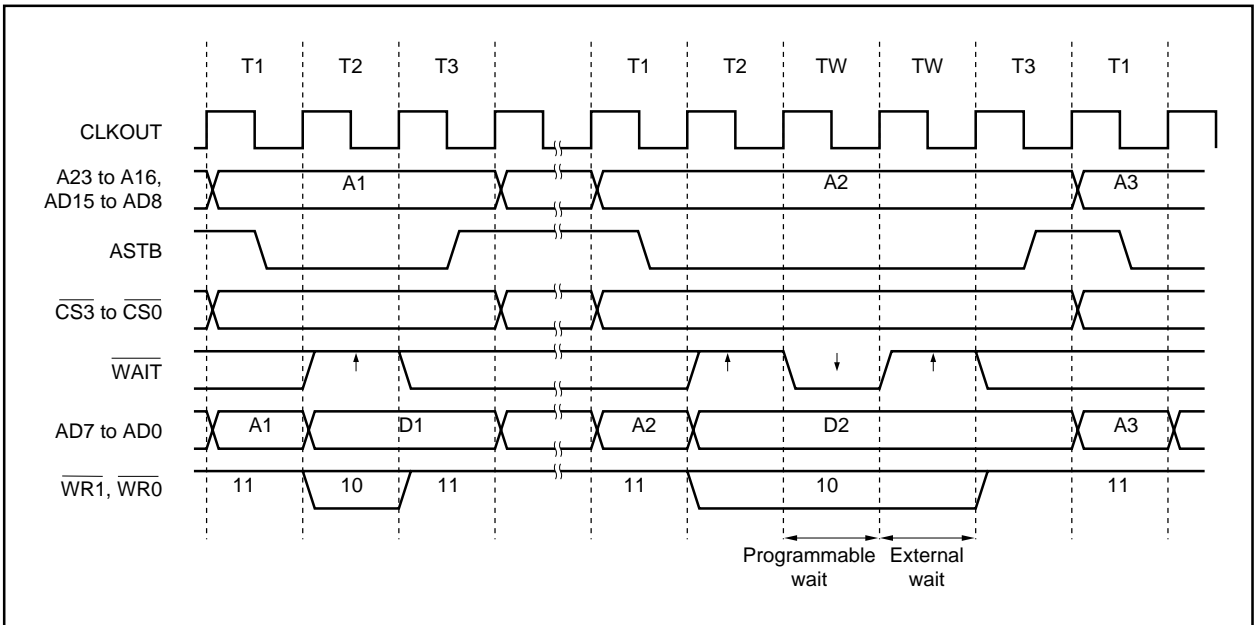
T1 T2 T3 T1 T2 TW TW T3 T1

CLKOUT

A23 to A16, AD15 to AD8

A1

A2

A3

ASTB

$\overline{CS3}$ to $\overline{CS0}$

$\overline{WAIT}$

AD7 to AD0

A1

D1

A2

D2

A3

$\overline{WR1}$, $\overline{WR0}$

11

10

11

11

10

11

Programmable wait

External wait